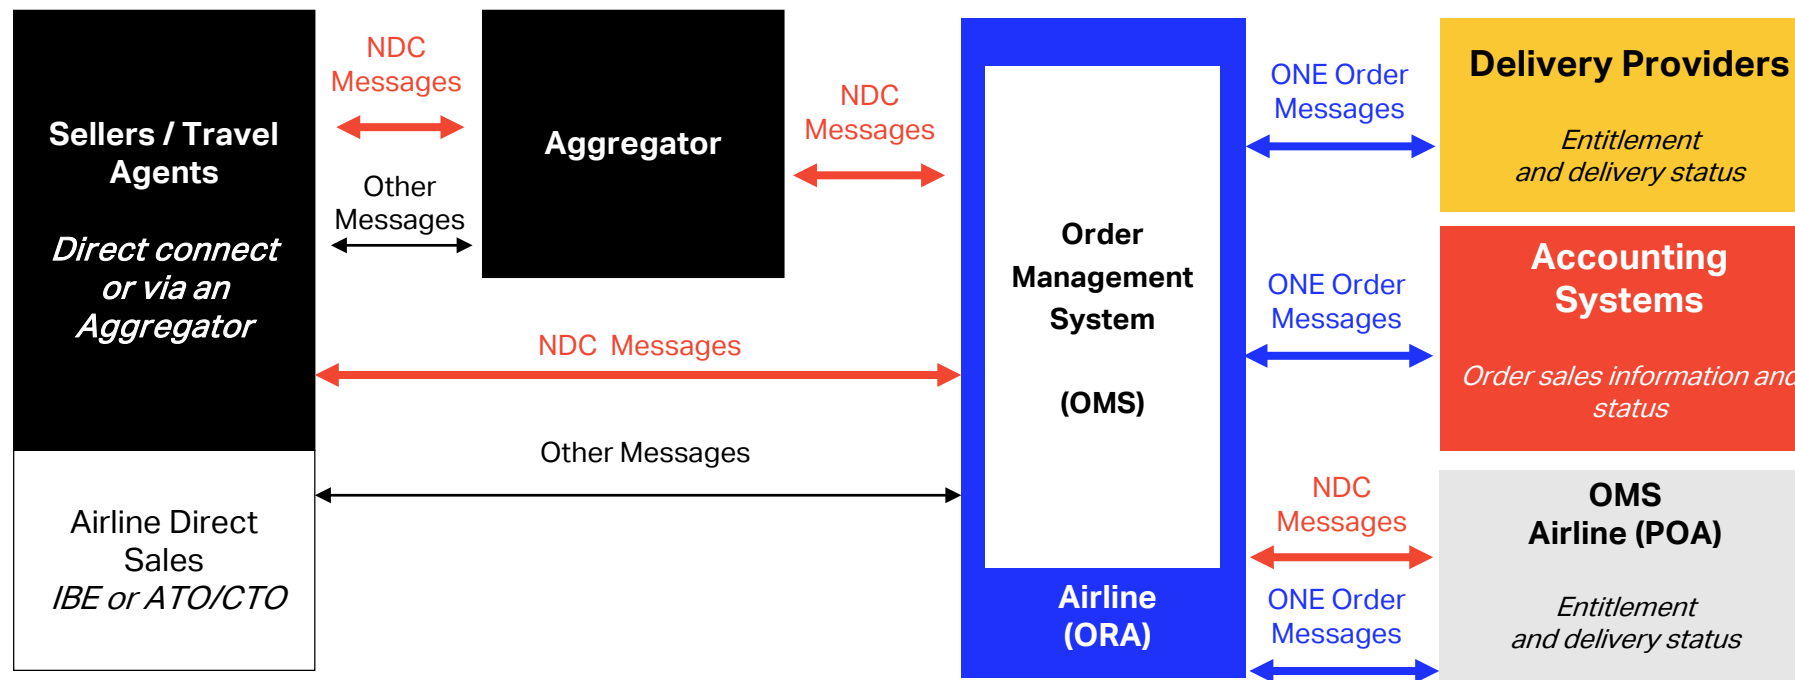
Sellers / Travel Agents

Direct connect or via an Aggregator

Airline Direct Sales
IBE or ATO/CTO

NDC Messages

Other Messages

Aggregator

NDC Messages

NDC Messages

Other Messages

Order Management System

(OMS)

Airline (ORA)

ONE Order Messages

ONE Order Messages

NDC Messages

ONE Order Messages

Delivery Providers

Entitlement and delivery status

Accounting Systems

Order sales information and status

OMS
Airline (POA)

Entitlement and delivery status